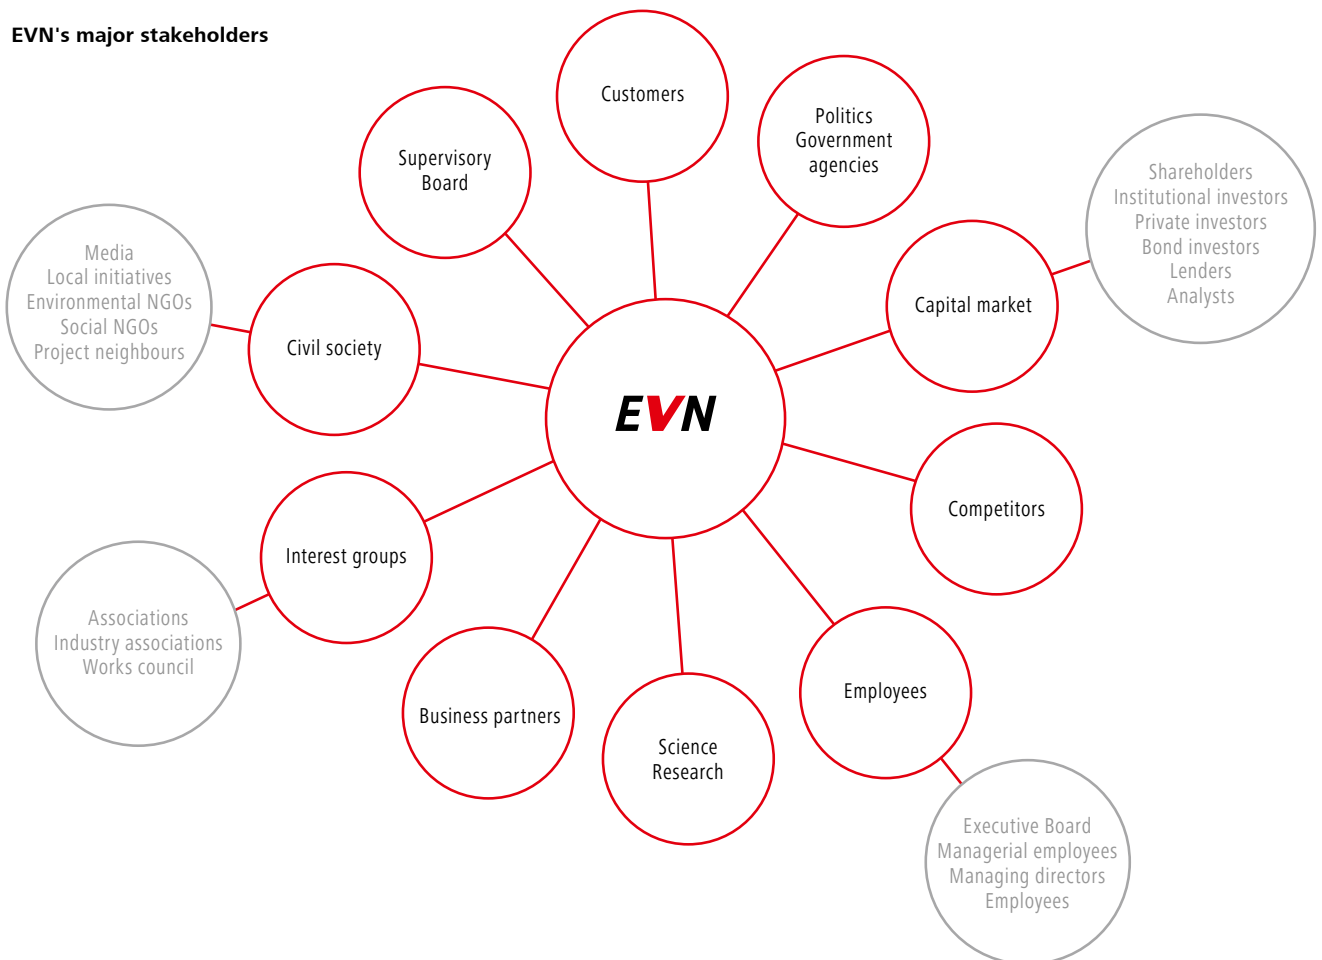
EVN's major stakeholders

EVN

Customers

Supervisory Board

Politics
Government agencies

Shareholders
Institutional investors
Private investors
Bond investors
Lenders
Analysts

Capital market

Media
Local initiatives
Environmental NGOs
Social NGOs
Project neighbours

Civil society

Competitors

Interest groups

Associations
Industry associations
Works council

Employees

Business partners

Science
Research

Executive Board
Managerial employees
Managing directors
Employees